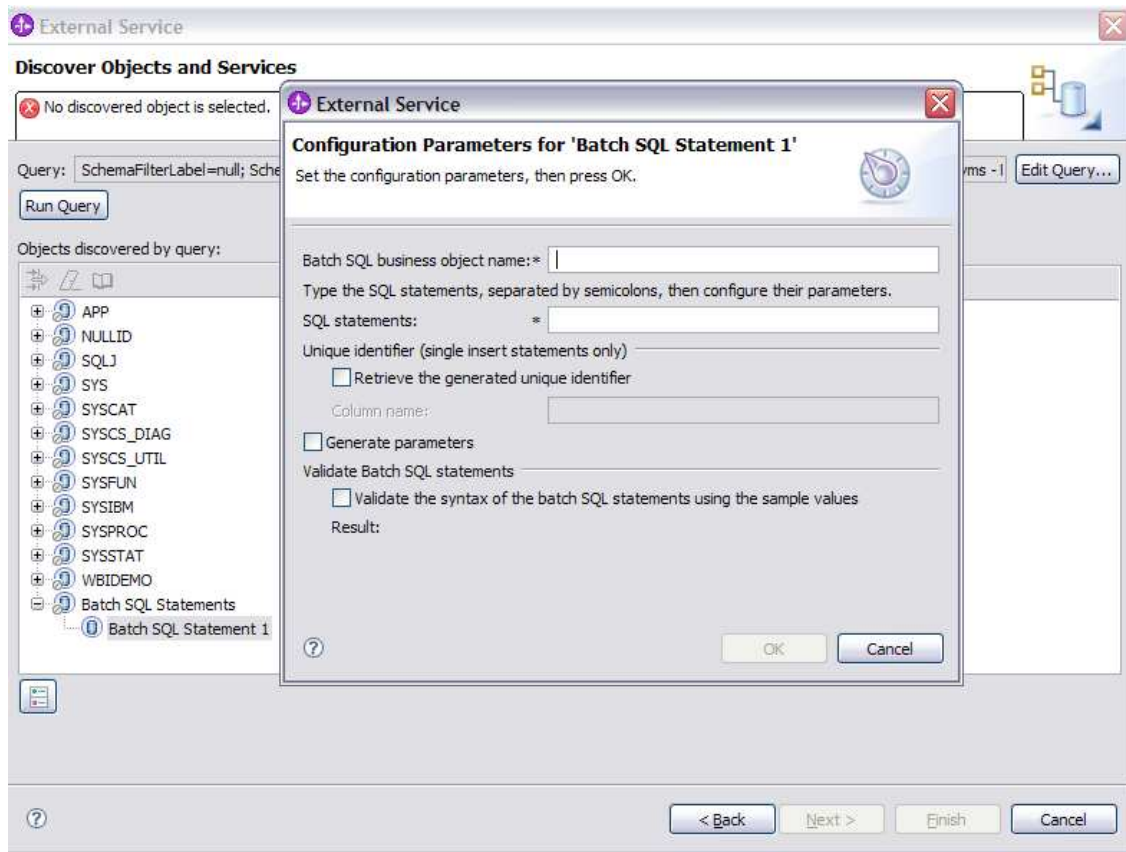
External Service

Discover Objects and Services

No discovered object is selected.

Query: SchemaFilterLabel=null; Sche

yms - I

Edit Query...

Run Query

Objects discovered by query:

APP
NULLID
SQLJ
SYS
SYSCAT
SYSCS_DIAG
SYSCS_UTIL
SYSFUN
SYSIBM
SYSPROC
SYSSTAT
WBIDEMO
Batch SQL Statements
Batch SQL Statement 1

External Service

Configuration Parameters for 'Batch SQL Statement 1'

Set the configuration parameters, then press OK.

Batch SQL business object name:*

Type the SQL statements, separated by semicolons, then configure their parameters.

SQL statements: *

Unique identifier (single insert statements only)

Retrieve the generated unique identifier

Column name:

Generate parameters

Validate Batch SQL statements

Validate the syntax of the batch SQL statements using the sample values

Result:

OK

Cancel

< Back

Next >

Finish

Cancel